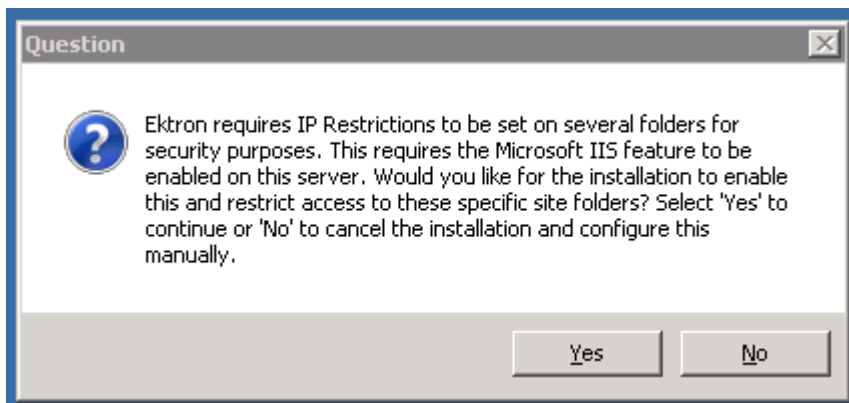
Question

Ektron requires IP Restrictions to be set on several folders for security purposes. This requires the Microsoft IIS feature to be enabled on this server. Would you like for the installation to enable this and restrict access to these specific site folders? Select 'Yes' to continue or 'No' to cancel the installation and configure this manually.

Yes

No